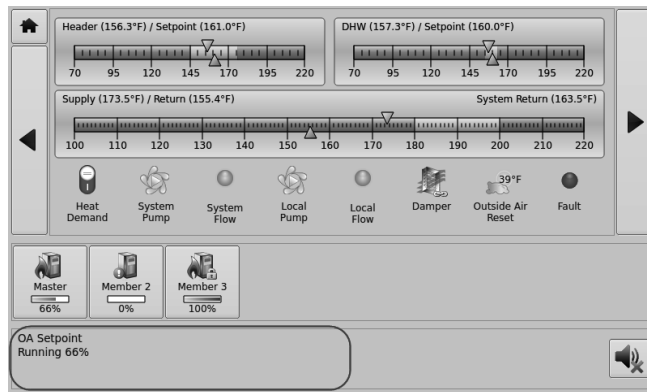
Header (156.3°F) / Setpoint (161.0°F)

70 95 120 145 170 195 220

DHW (157.3°F) / Setpoint (160.0°F)

70 95 120 145 170 195 220

Supply (173.5°F) / Return (155.4°F)

System Return (163.5°F)

100 110 120 130 140 150 160 170 180 190 200 210 220

Heat Demand

System Pump

System Flow

Local Pump

Local Flow

Damper

39°F

Outside Air Reset

Fault

Master
66%

Member 2
0%

Member 3
100%

OA Setpoint
Running 66%